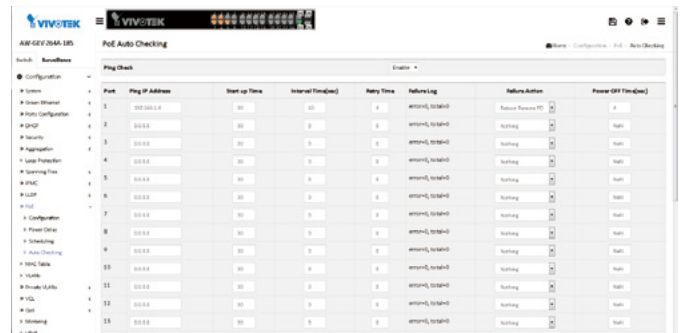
VIVOTEK

VIVOTEK

AW-GEV-264A-185

Switch Surveillance

Configuration

System
Green Ethernet
Ports Configuration
DHCP
Security
Aggregation
Loop Protection
Spanning Tree
IPMC
LLDP
PoE
Configuration
Power Delay
Scheduling
Auto Checking
MAC Table
VLANs
Private VLANs
VCL
QoS
Mirroring

PoE Auto Checking

Home > Configuration > PoE > Auto Checking

Ping Check Enable

| Port | Ping IP Address | Start up Time | Interval Time(sec) | Retry Time | Failure Log | Failure Action | Power OFF Time(sec) |
|---|---|---|---|---|---|---|---|
| 1 | 192.168.1.4 | 30 | 10 | 3 | error=0, total=0 | Reboot Remote PD | 3 |
| 2 | 0.0.0.0 | 30 | 5 | 3 | error=0, total=0 | Nothing | NaN |
| 3 | 0.0.0.0 | 30 | 5 | 3 | error=0, total=0 | Nothing | NaN |
| 4 | 0.0.0.0 | 30 | 5 | 3 | error=0, total=0 | Nothing | NaN |
| 5 | 0.0.0.0 | 30 | 5 | 3 | error=0, total=0 | Nothing | NaN |
| 6 | 0.0.0.0 | 30 | 5 | 3 | error=0, total=0 | Nothing | NaN |
| 7 | 0.0.0.0 | 30 | 5 | 3 | error=0, total=0 | Nothing | NaN |
| 8 | 0.0.0.0 | 30 | 5 | 3 | error=0, total=0 | Nothing | NaN |
| 9 | 0.0.0.0 | 30 | 5 | 3 | error=0, total=0 | Nothing | NaN |
| 10 | 0.0.0.0 | 30 | 5 | 3 | error=0, total=0 | Nothing | NaN |
| 11 | 0.0.0.0 | 30 | 5 | 3 | error=0, total=0 | Nothing | NaN |
| 12 | 0.0.0.0 | 30 | 5 | 3 | error=0, total=0 | Nothing | NaN |
| 13 | 0.0.0.0 | 30 | 5 | 3 | error=0, total=0 | Nothing | NaN |